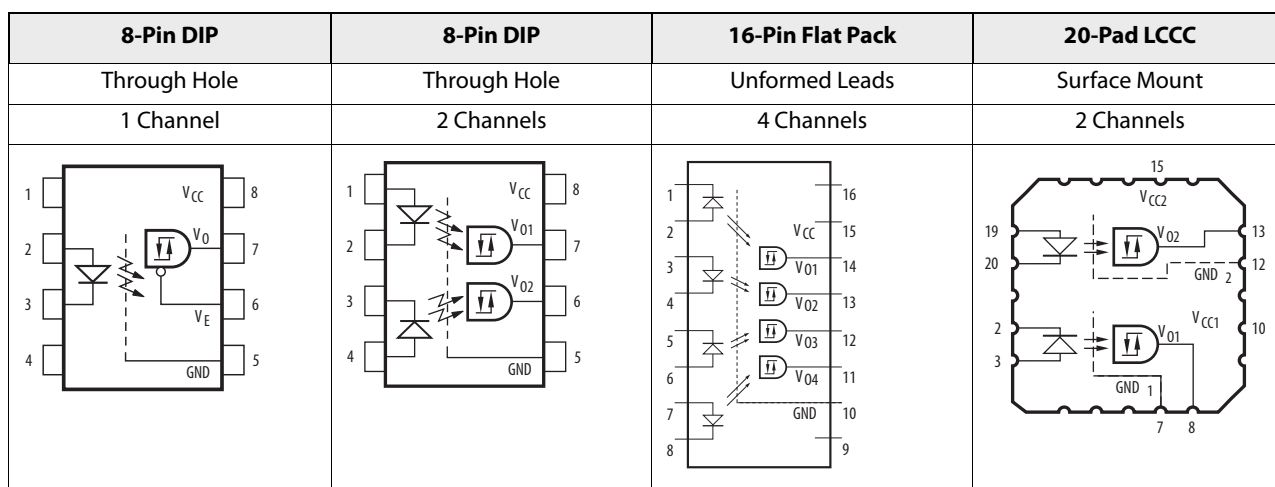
| 8-Pin DIP | 8-Pin DIP | 16-Pin Flat Pack | 20-Pad LCCC |
|---|---|---|---|
| Through Hole | Through Hole | Unformed Leads | Surface Mount |
| 1 Channel | 2 Channels | 4 Channels | 2 Channels |
| 1 2 3 4 $V_{CC}$ $V_O$ $V_E$ GND 8 7 6 5 | 1 2 3 4 $V_{CC}$ $V_{O1}$ $V_{O2}$ GND 8 7 6 5 | 1 2 3 4 5 6 7 8 $V_{CC}$ $V_{O1}$ $V_{O2}$ $V_{O3}$ $V_{O4}$ GND 16 15 14 13 12 11 10 9 | 15 $V_{CC2}$ 19 20 $V_{O2}$ GND 2 13 12 2 3 $V_{CC1}$ $V_{O1}$ GND 1 10 7 8 |